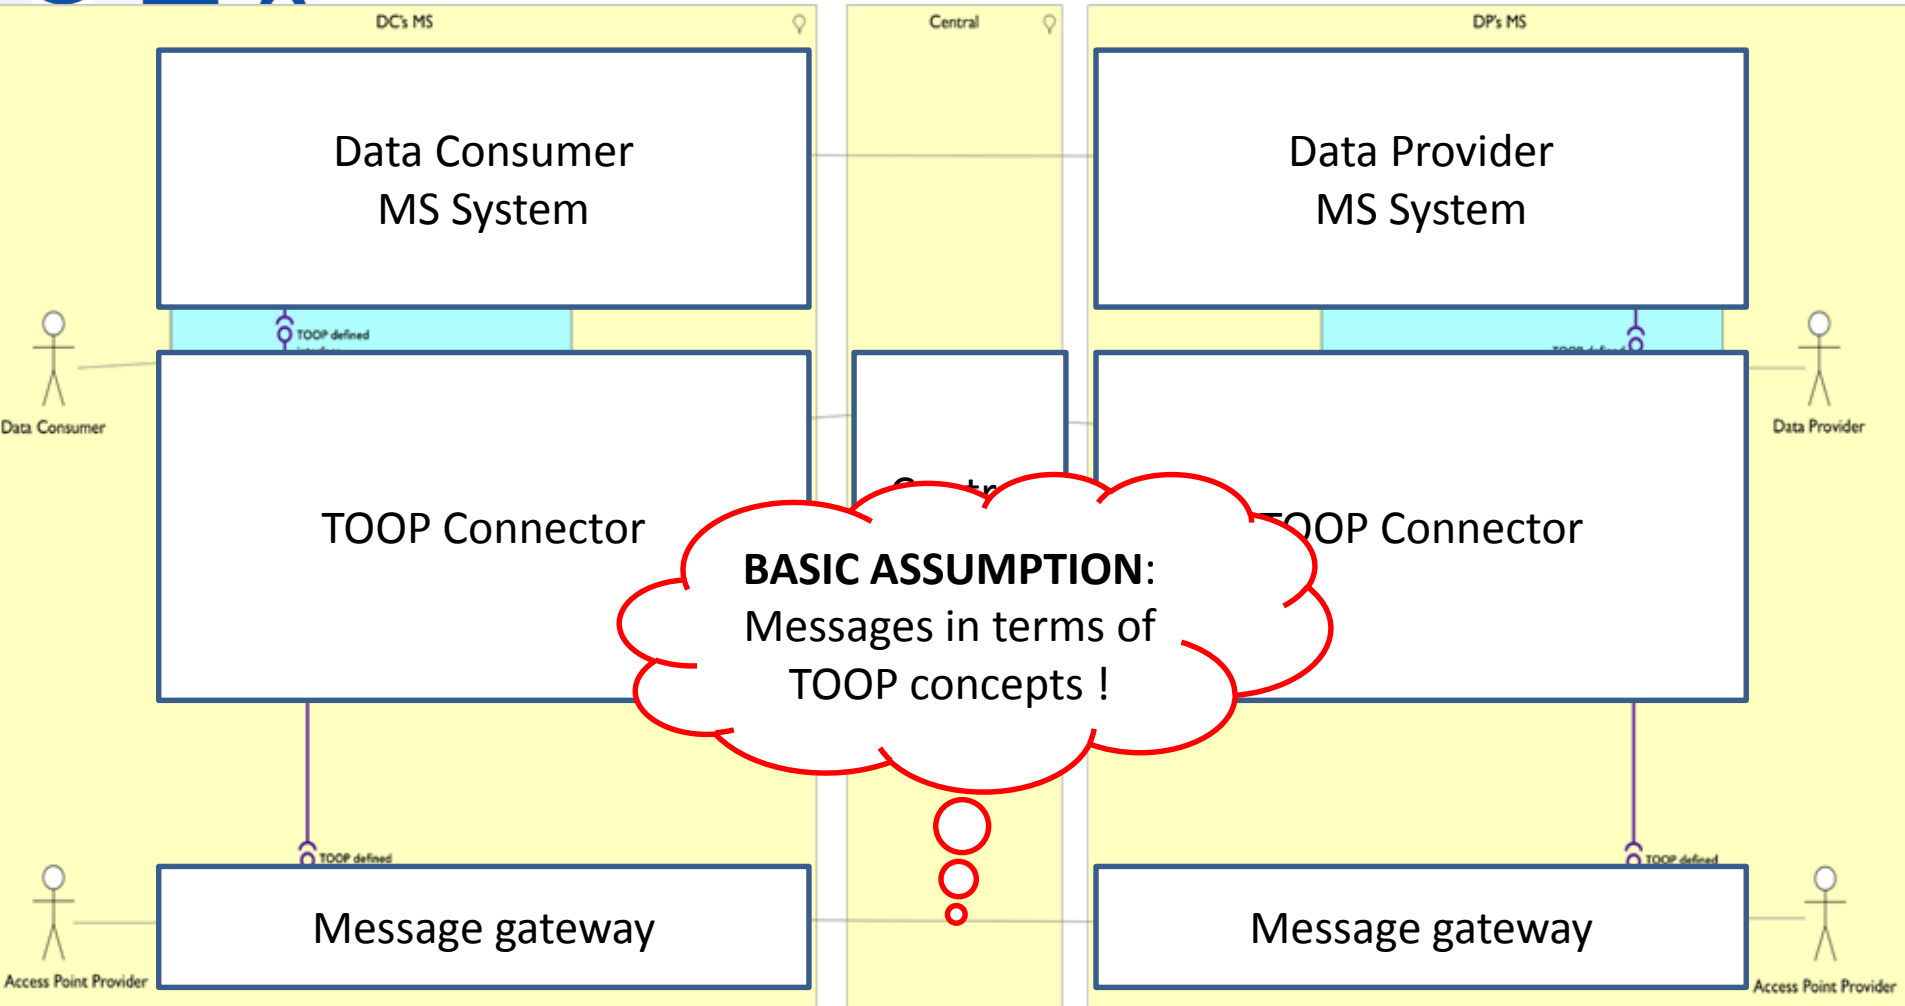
DC's MS

Central

DP's MS

Data Consumer MS System

Data Provider MS System

TOOP defined

Data Consumer

Data Provider

TOOP Connector

TOOP Connector

BASIC ASSUMPTION: Messages in terms of TOOP concepts !

TOOP defined

TOOP defined

Message gateway

Message gateway

Access Point Provider

Access Point Provider